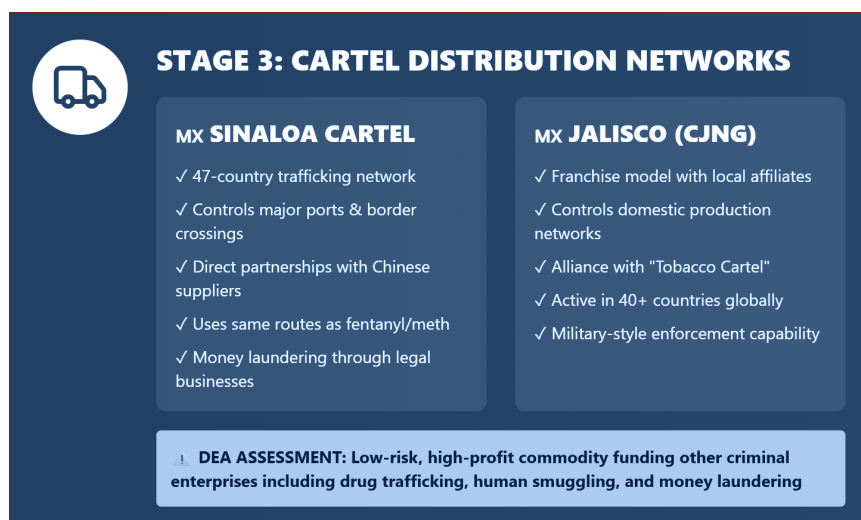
STAGE 3: CARTEL DISTRIBUTION NETWORKS

MX SINALOA CARTEL

✓ 47-country trafficking network

✓ Controls major ports & border crossings

✓ Direct partnerships with Chinese suppliers

✓ Uses same routes as fentanyl/meth

✓ Money laundering through legal businesses

MX JALISCO (CJNG)

✓ Franchise model with local affiliates

✓ Controls domestic production networks

✓ Alliance with "Tobacco Cartel"

✓ Active in 40+ countries globally

✓ Military-style enforcement capability

⚠️ DEA ASSESSMENT: Low-risk, high-profit commodity funding other criminal enterprises including drug trafficking, human smuggling, and money laundering